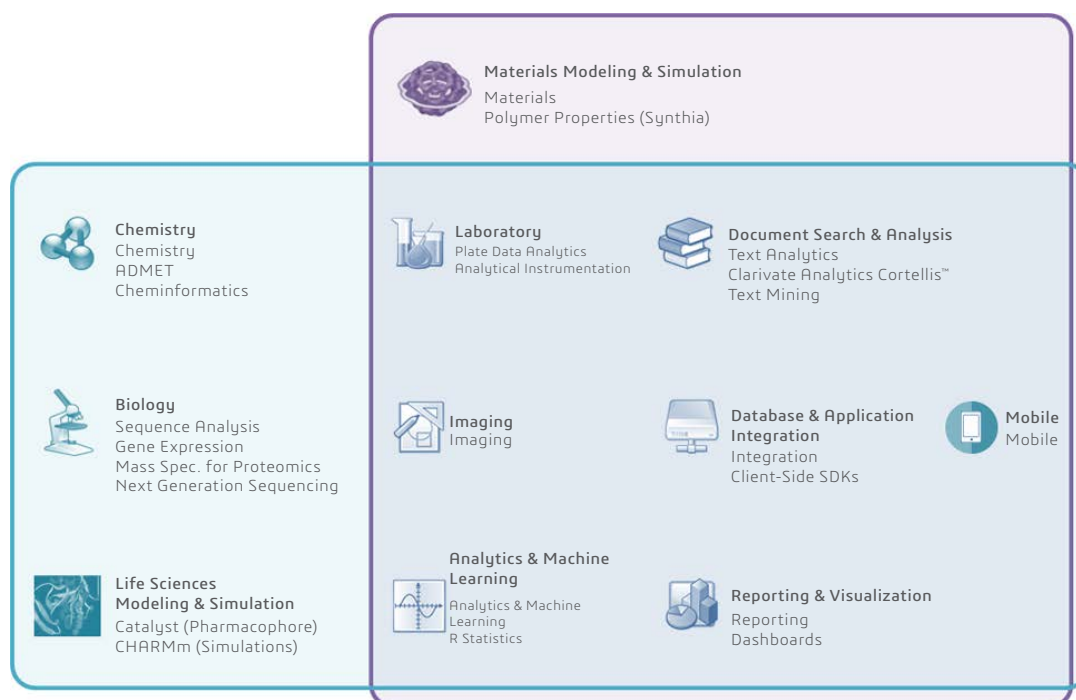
Materials Modeling & Simulation
Materials
Polymer Properties (Synthia)

Chemistry
Chemistry
ADMET
Cheminformatics

Laboratory
Plate Data Analytics
Analytical Instrumentation

Document Search & Analysis
Text Analytics
Clarivate Analytics Cortellis™
Text Mining

Biology
Sequence Analysis
Gene Expression
Mass Spec. for Proteomics
Next Generation Sequencing

Imaging
Imaging

Database & Application Integration
Integration
Client-Side SDKs

Mobile
Mobile

Life Sciences Modeling & Simulation
Catalyst (Pharmacophore)
CHARMm (Simulations)

Analytics & Machine Learning
Analytics & Machine Learning
R Statistics

Reporting & Visualization
Reporting
Dashboards